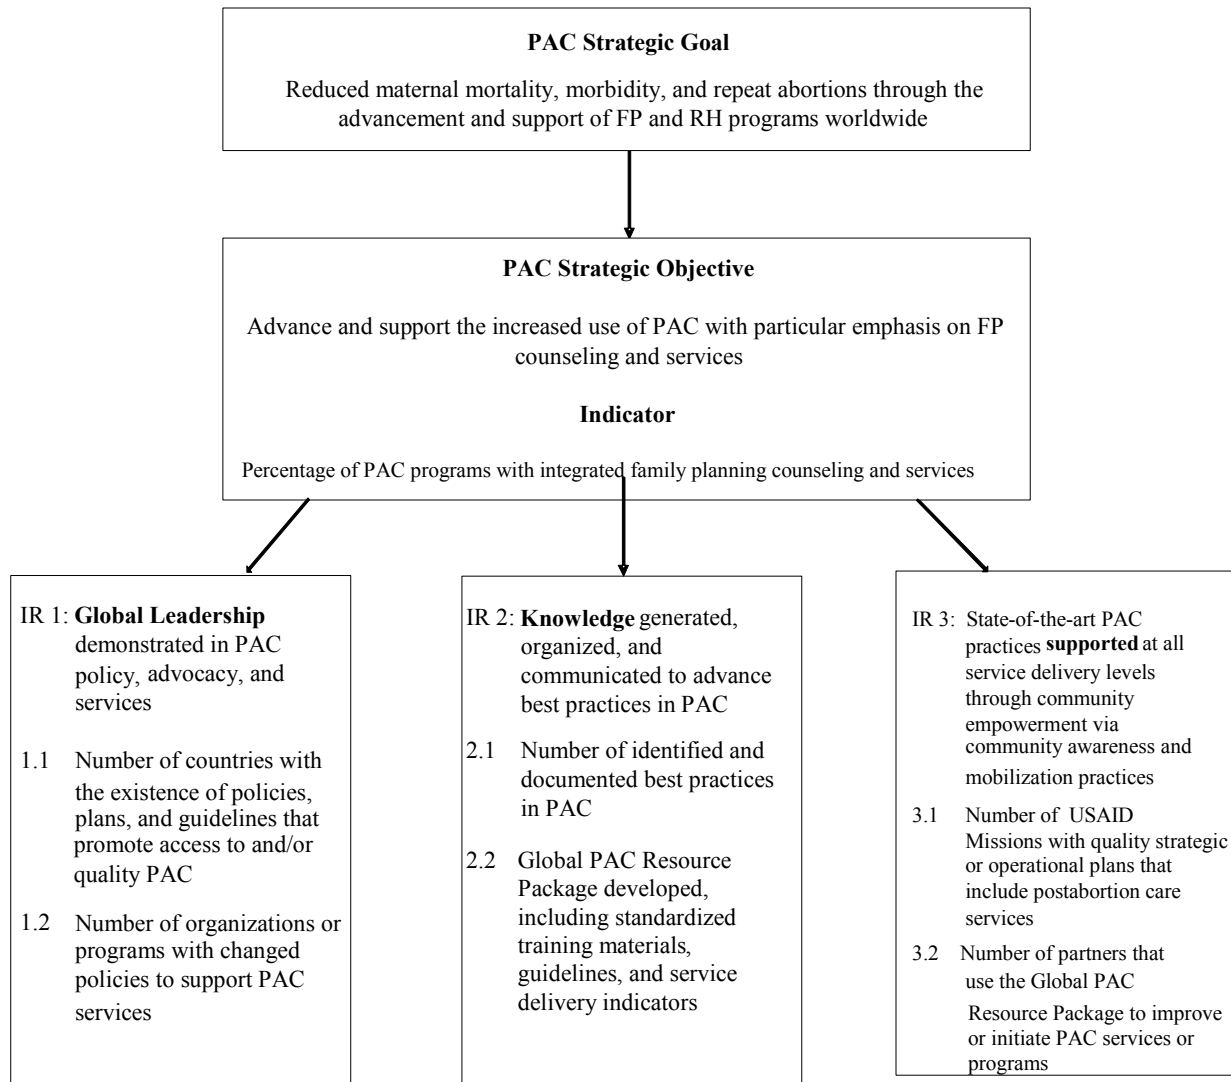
**PAC Strategic Goal**

Reduced maternal mortality, morbidity, and repeat abortions through the advancement and support of FP and RH programs worldwide

**PAC Strategic Objective**

Advance and support the increased use of PAC with particular emphasis on FP counseling and services

**Indicator**

Percentage of PAC programs with integrated family planning counseling and services

IR 1: **Global Leadership** demonstrated in PAC policy, advocacy, and services

1.1 Number of countries with the existence of policies, plans, and guidelines that promote access to and/or quality PAC

1.2 Number of organizations or programs with changed policies to support PAC services

IR 2: **Knowledge** generated, organized, and communicated to advance best practices in PAC

2.1 Number of identified and documented best practices in PAC

2.2 Global PAC Resource Package developed, including standardized training materials, guidelines, and service delivery indicators

IR 3: State-of-the-art PAC practices **supported** at all service delivery levels through community empowerment via community awareness and mobilization practices

3.1 Number of USAID Missions with quality strategic or operational plans that include postabortion care services

3.2 Number of partners that use the Global PAC Resource Package to improve or initiate PAC services or programs